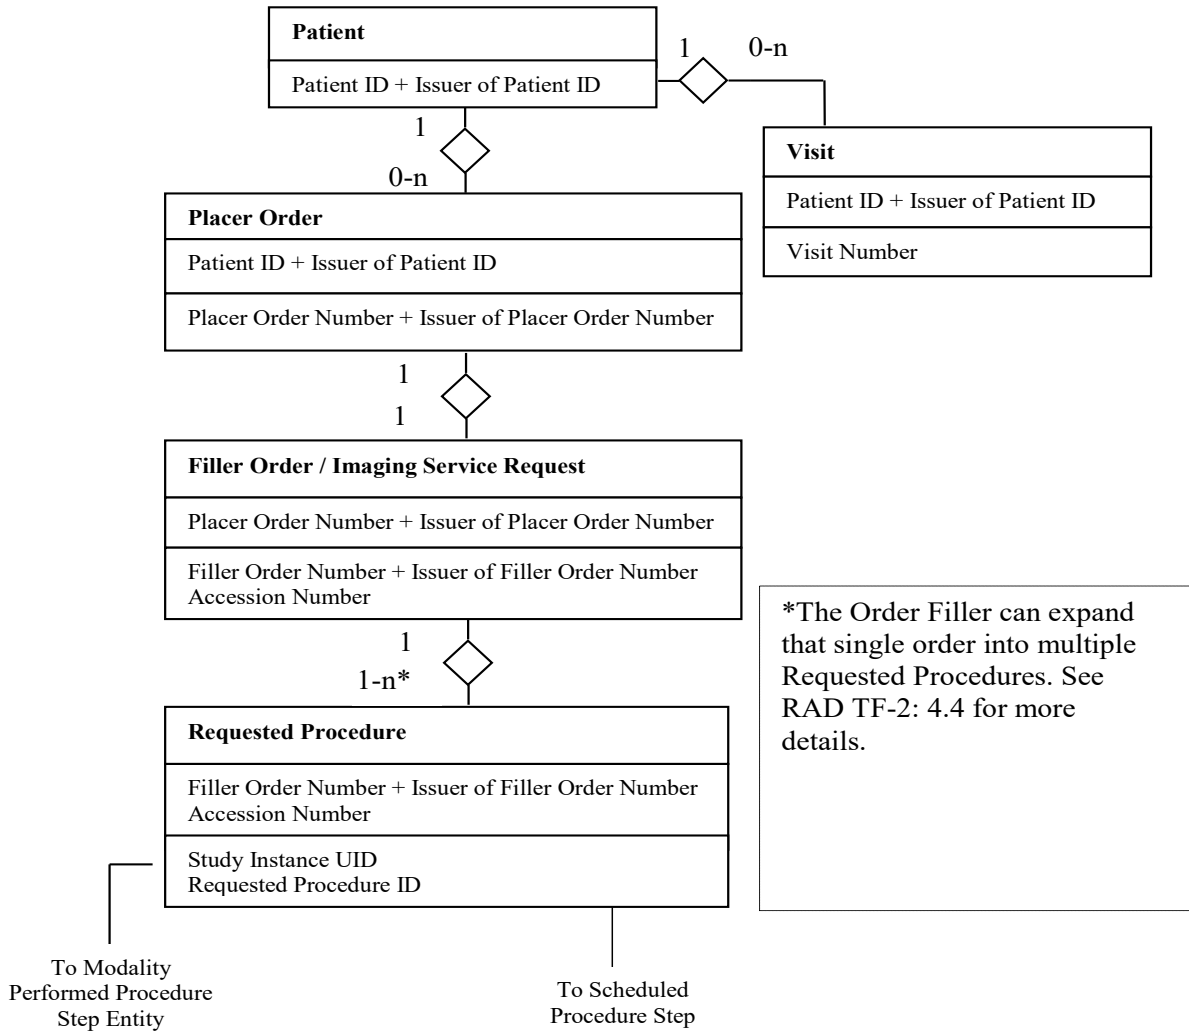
Patient

Patient ID + Issuer of Patient ID

1

0-n

Visit

Patient ID + Issuer of Patient ID

Visit Number

1

0-n

Placer Order

Patient ID + Issuer of Patient ID

Placer Order Number + Issuer of Placer Order Number

1

1

Filler Order / Imaging Service Request

Placer Order Number + Issuer of Placer Order Number

Filler Order Number + Issuer of Filler Order Number
Accession Number

*The Order Filler can expand that single order into multiple Requested Procedures. See RAD TF-2: 4.4 for more details.

1

1-n*

Requested Procedure

Filler Order Number + Issuer of Filler Order Number
Accession Number

Study Instance UID
Requested Procedure ID

To Modality Performed Procedure Step Entity

To Scheduled Procedure Step